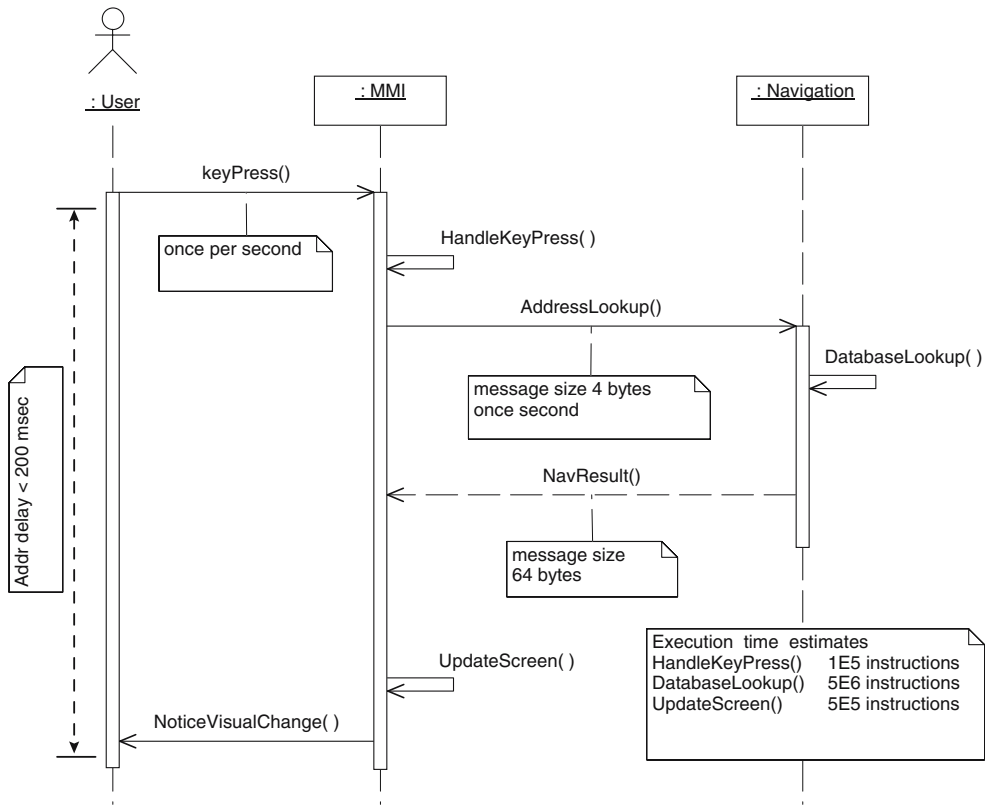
: User

: MMI

: Navigation

keyPress()

once per second

HandleKeyPress( )

AddressLookup()

DatabaseLookup( )

Addr delay < 200 msec

message size 4 bytes
once second

NavResult()

message size
64 bytes

Execution time estimates
HandleKeyPress() 1E5 instructions
DatabaseLookup() 5E6 instructions
UpdateScreen() 5E5 instructions

UpdateScreen( )

NoticeVisualChange( )